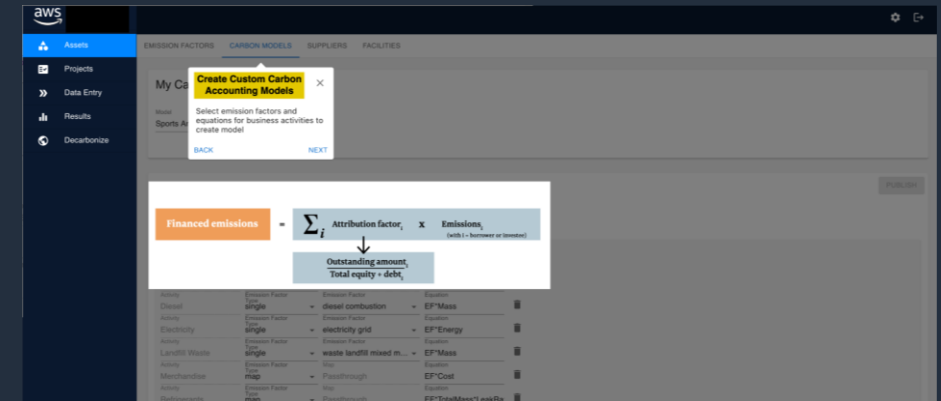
aws

Assets
Projects
Data Entry
Results
Decarbonize

EMISSION FACTORS CARBON MODELS SUPPLIERS FACILITIES

My Ca

Model
Sports A

Create Custom Carbon Accounting Models

Select emission factors and equations for business activities to create model

BACK NEXT

PUBLISH

Financed emissions = $\sum_i$ Attribution factor$_i$ x Emissions$_i$ (with i = borrower or investee)

Outstanding amount$_i$ / Total equity + debt$_i$

| Activity | Emission Factor Type | Emission Factor | Equation |
|---|---|---|---|
| Diesel | single | diesel combustion | EF*Mass |
| Electricity | single | electricity grid | EF*Energy |
| Landfill Waste | single | waste landfill mixed m... | EF*Mass |
| Merchandise | map | Passthrough | EF*Cost |
| Refrigerants | map | Passthrough | EF*TotalMass*LeakRa |